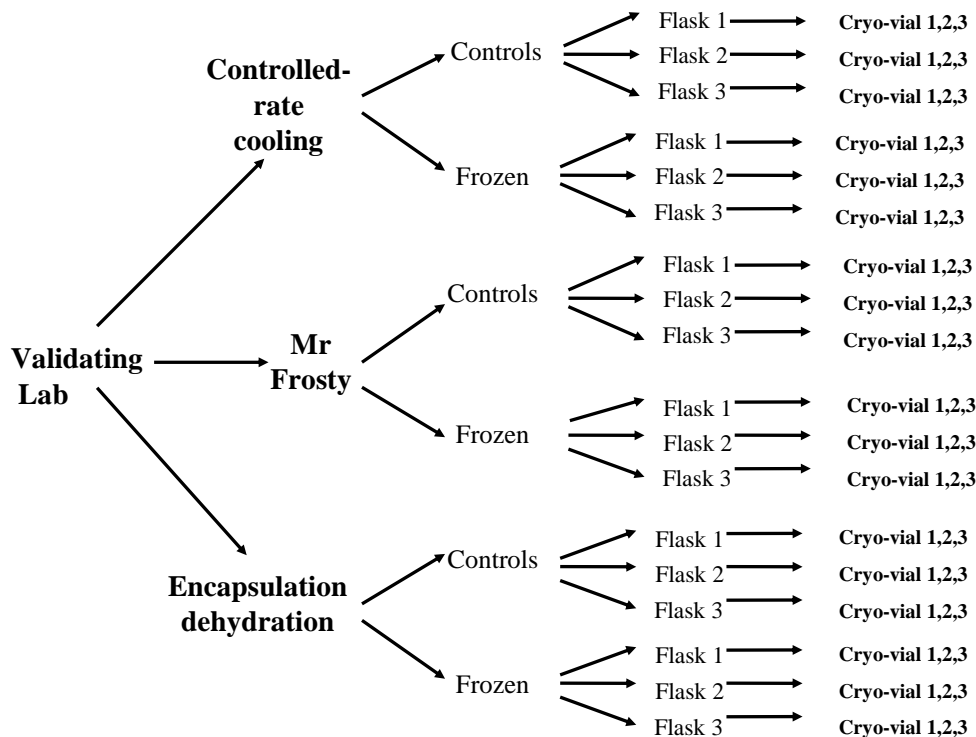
Validating Lab

Controlled-rate cooling

Controls
Flask 1 Cryo-vial 1,2,3
Flask 2 Cryo-vial 1,2,3
Flask 3 Cryo-vial 1,2,3

Frozen
Flask 1 Cryo-vial 1,2,3
Flask 2 Cryo-vial 1,2,3
Flask 3 Cryo-vial 1,2,3

Mr Frosty

Controls
Flask 1 Cryo-vial 1,2,3
Flask 2 Cryo-vial 1,2,3
Flask 3 Cryo-vial 1,2,3

Frozen
Flask 1 Cryo-vial 1,2,3
Flask 2 Cryo-vial 1,2,3
Flask 3 Cryo-vial 1,2,3

Encapsulation dehydration

Controls
Flask 1 Cryo-vial 1,2,3
Flask 2 Cryo-vial 1,2,3
Flask 3 Cryo-vial 1,2,3

Frozen
Flask 1 Cryo-vial 1,2,3
Flask 2 Cryo-vial 1,2,3
Flask 3 Cryo-vial 1,2,3